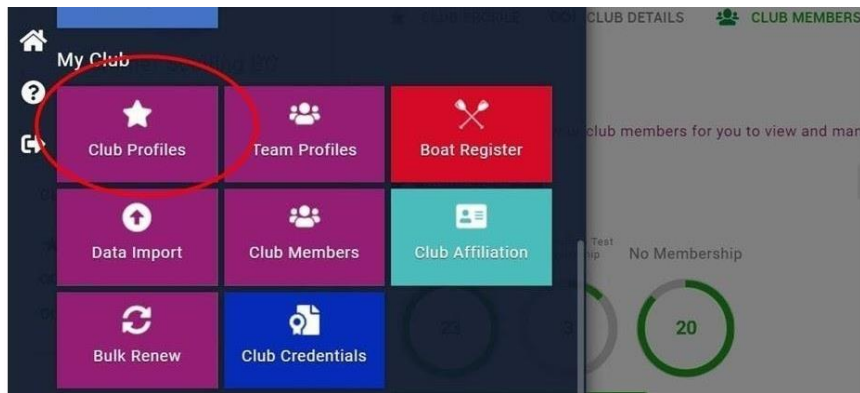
My Club

Club Profiles

Team Profiles

Boat Register

Data Import

Club Members

Club Affiliation

Bulk Renew

Club Credentials

CLUB PROFILE

CLUB DETAILS

CLUB MEMBERS

club members for you to view and man

No Membership

23

3

20